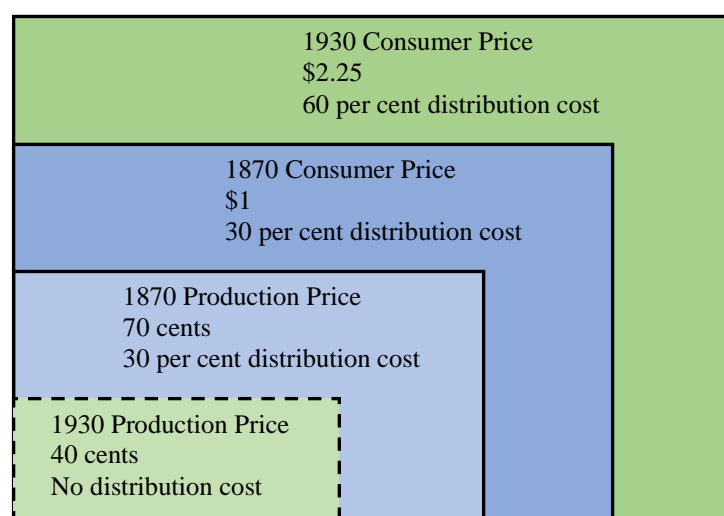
1930 Consumer Price
$2.25
60 per cent distribution cost

1870 Consumer Price
$1
30 per cent distribution cost

1870 Production Price
70 cents
30 per cent distribution cost

1930 Production Price
40 cents
No distribution cost